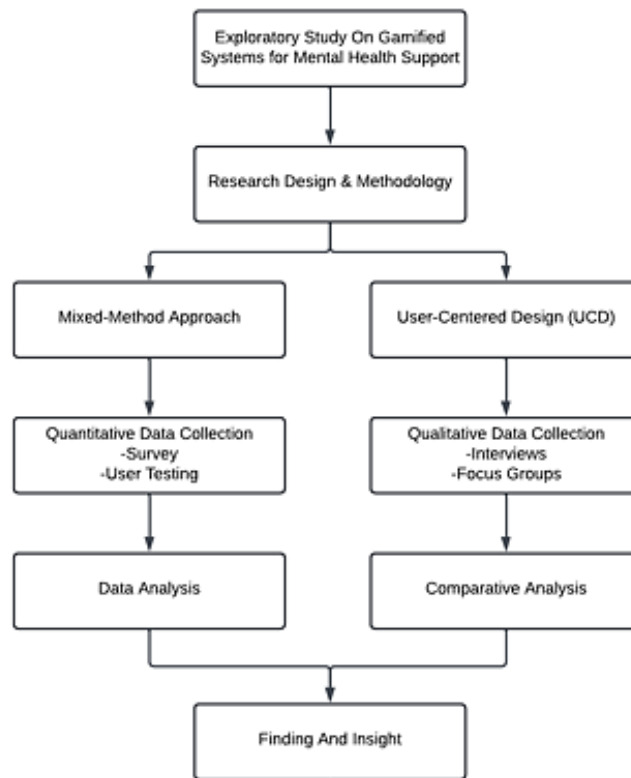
Exploratory Study On Gamified Systems for Mental Health Support

Research Design & Methodology

Mixed-Method Approach

User-Centered Design (UCD)

Quantitative Data Collection
-Survey
-User Testing

Qualitative Data Collection
-Interviews
-Focus Groups

Data Analysis

Comparative Analysis

Finding And Insight